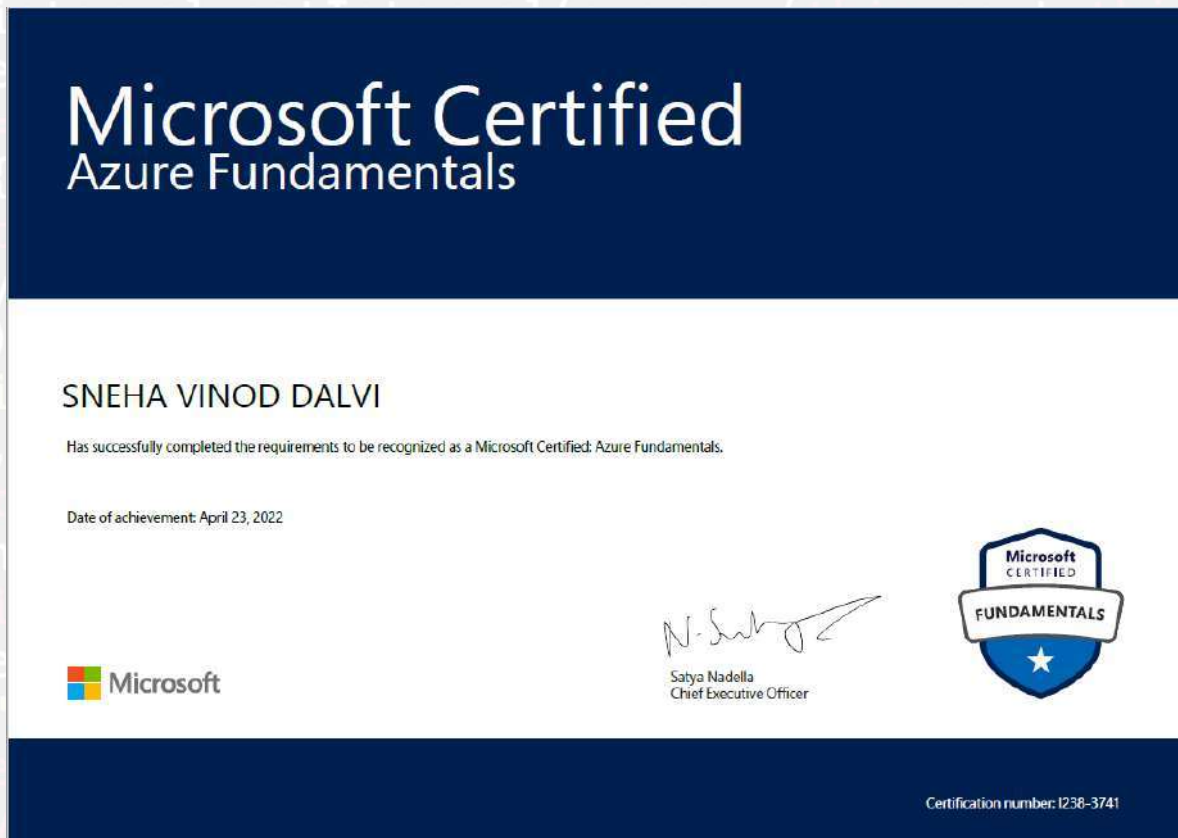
Microsoft Certified
Azure Fundamentals

SNEHA VINOD DALVI

Has successfully completed the requirements to be recognized as a Microsoft Certified: Azure Fundamentals.

Date of achievement: April 23, 2022

Microsoft CERTIFIED FUNDAMENTALS

Microsoft

Satya Nadella
Chief Executive Officer

Certification number: I238-3741